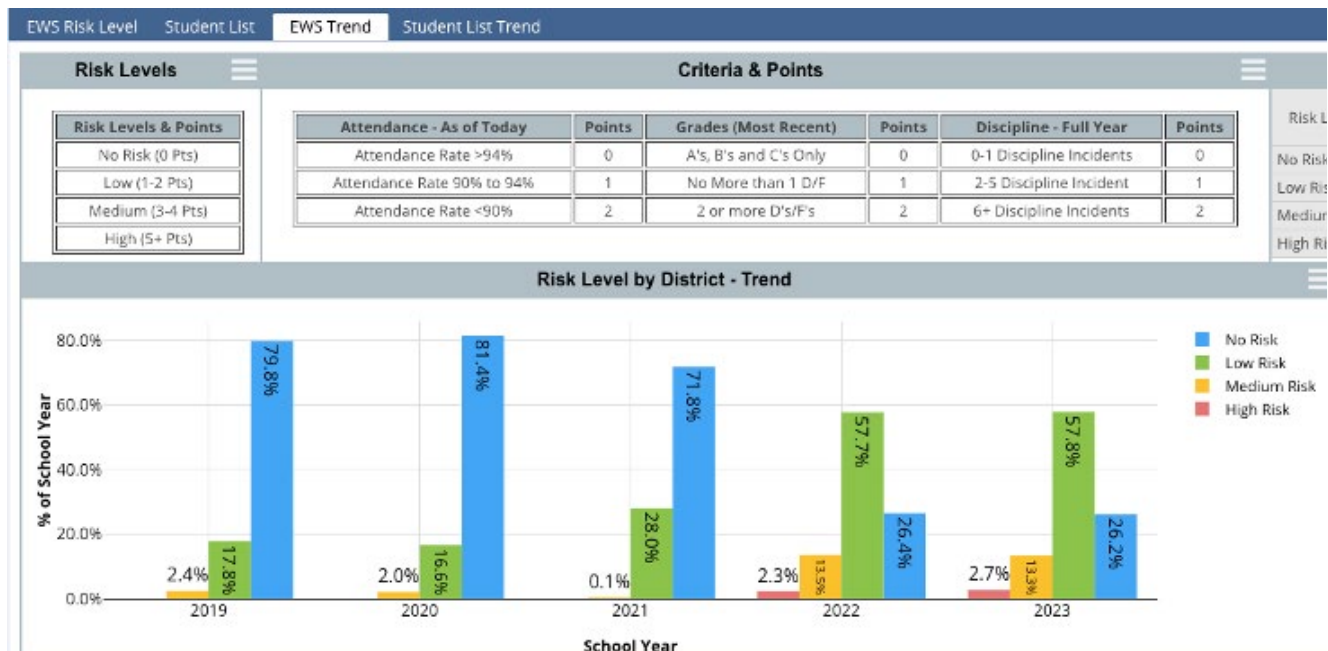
EWS Risk Level | Student List | EWS Trend | Student List Trend

Risk Levels

| Risk Levels & Points |
|---|
| No Risk (0 Pts) |
| Low (1-2 Pts) |
| Medium (3-4 Pts) |
| High (5+ Pts) |

Criteria & Points

| Attendance - As of Today | Points | Grades (Most Recent) | Points | Discipline - Full Year | Points |
|---|---|---|---|---|---|
| Attendance Rate >94% | 0 | A's, B's and C's Only | 0 | 0-1 Discipline Incidents | 0 |
| Attendance Rate 90% to 94% | 1 | No More than 1 D/F | 1 | 2-5 Discipline Incident | 1 |
| Attendance Rate <90% | 2 | 2 or more D's/F's | 2 | 6+ Discipline Incidents | 2 |

Risk L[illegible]
No Risk
Low Ri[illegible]
Mediu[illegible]
High Ri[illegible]

Risk Level by District - Trend

80.0%
60.0%
40.0%
20.0%
0.0%
% of School Year

2.4% 17.8% 79.8%
2019
2.0% 16.6% 81.4%
2020
0.1% 28.0% 71.8%
2021
2.3% 13.5% 57.7% 26.4%
2022
2.7% 13.3% 57.8% 26.2%
2023

School Year

No Risk
Low Risk
Medium Risk
High Risk